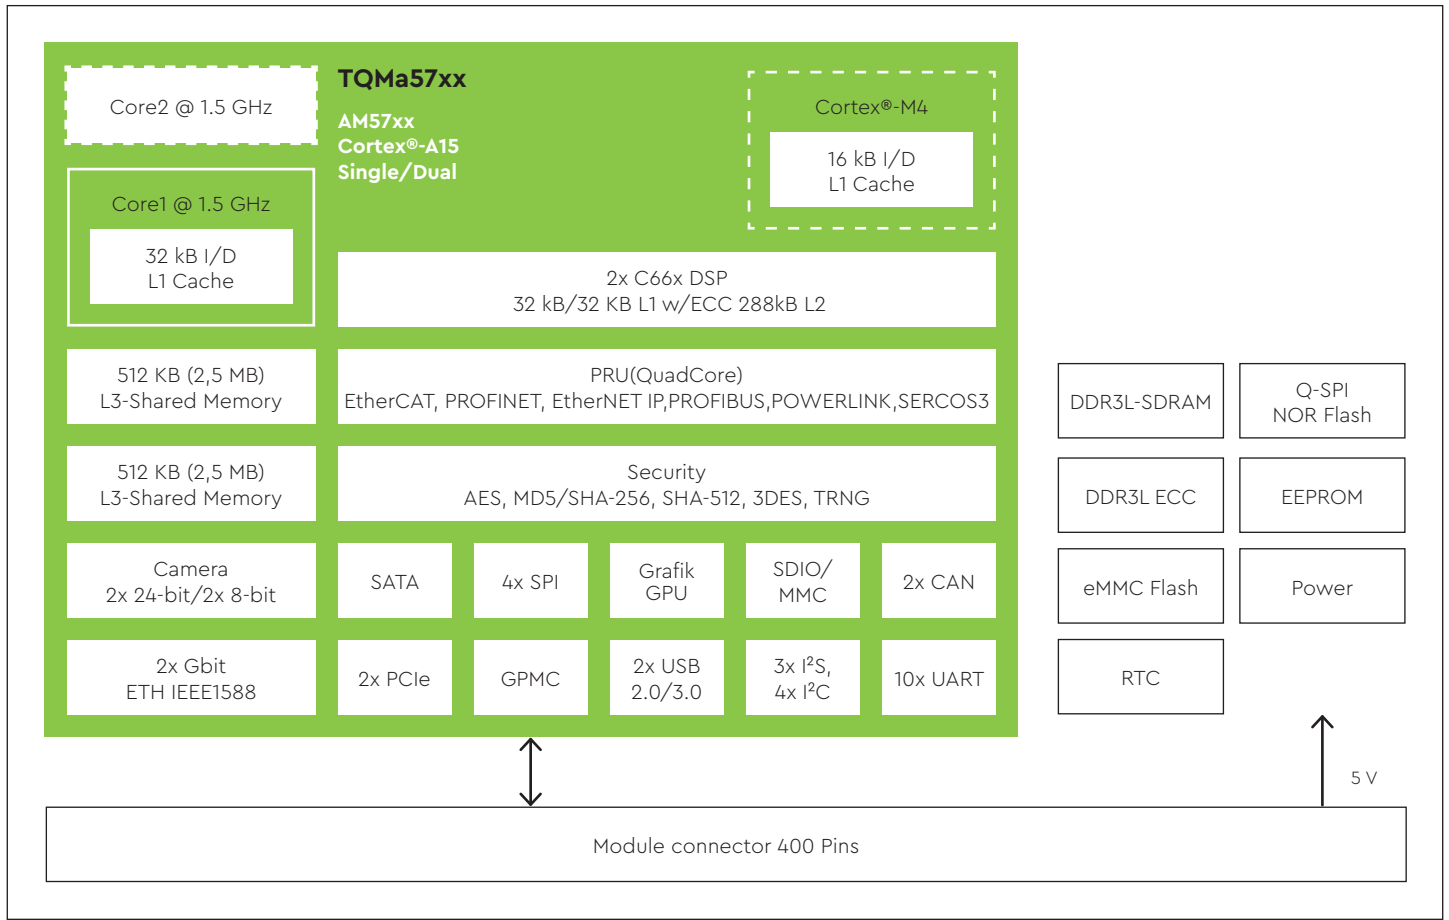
Core2 @ 1.5 GHz

TQMa57xx

AM57xx
Cortex®-A15
Single/Dual

Cortex®-M4

16 kB I/D
L1 Cache

Core1 @ 1.5 GHz

32 kB I/D
L1 Cache

2x C66x DSP
32 kB/32 KB L1 w/ECC 288kB L2

512 KB (2,5 MB)
L3-Shared Memory

PRU(QuadCore)
EtherCAT, PROFINET, EtherNET IP,PROFIBUS,POWERLINK,SERCOS3

512 KB (2,5 MB)
L3-Shared Memory

Security
AES, MD5/SHA-256, SHA-512, 3DES, TRNG

Camera
2x 24-bit/2x 8-bit

SATA

4x SPI

Grafik
GPU

SDIO/
MMC

2x CAN

2x Gbit
ETH IEEE1588

2x PCIe

GPMC

2x USB
2.0/3.0

3x $I^2S$,
4x $I^2C$

10x UART

DDR3L-SDRAM

Q-SPI
NOR Flash

DDR3L ECC

EEPROM

eMMC Flash

Power

RTC

5 V

Module connector 400 Pins